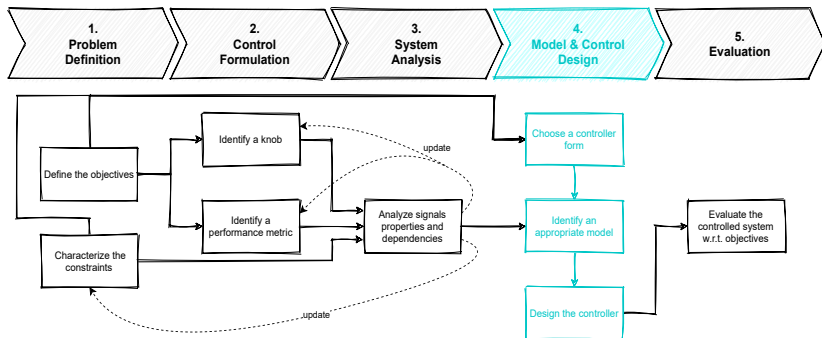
1.
Problem
Definition

2.
Control
Formulation

3.
System
Analysis

4.
Model & Control
Design

5.
Evaluation

Define the objectives

Identify a knob

update

Identify a performance metric

Analyze signals properties and dependencies

Characterize the constraints

update

Choose a controller form

Identify an appropriate model

Design the controller

Evaluate the controlled system w.r.t. objectives